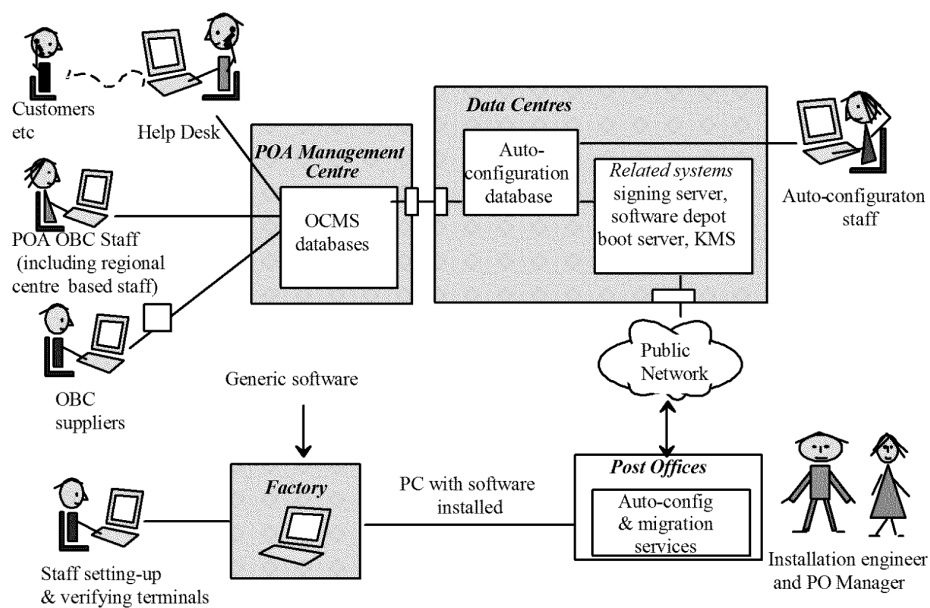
Customers etc

Help Desk

POA Management Centre

OCMS databases

Data Centres

Auto-configuration database

Related systems signing server, software depot boot server, KMS

Auto-configuraton staff

POA OBC Staff (including regional centre based staff)

OBC suppliers

Public Network

Generic software

Factory

PC with software installed

Post Offices

Auto-config & migration services

Staff setting-up & verifying terminals

Installation engineer and PO Manager